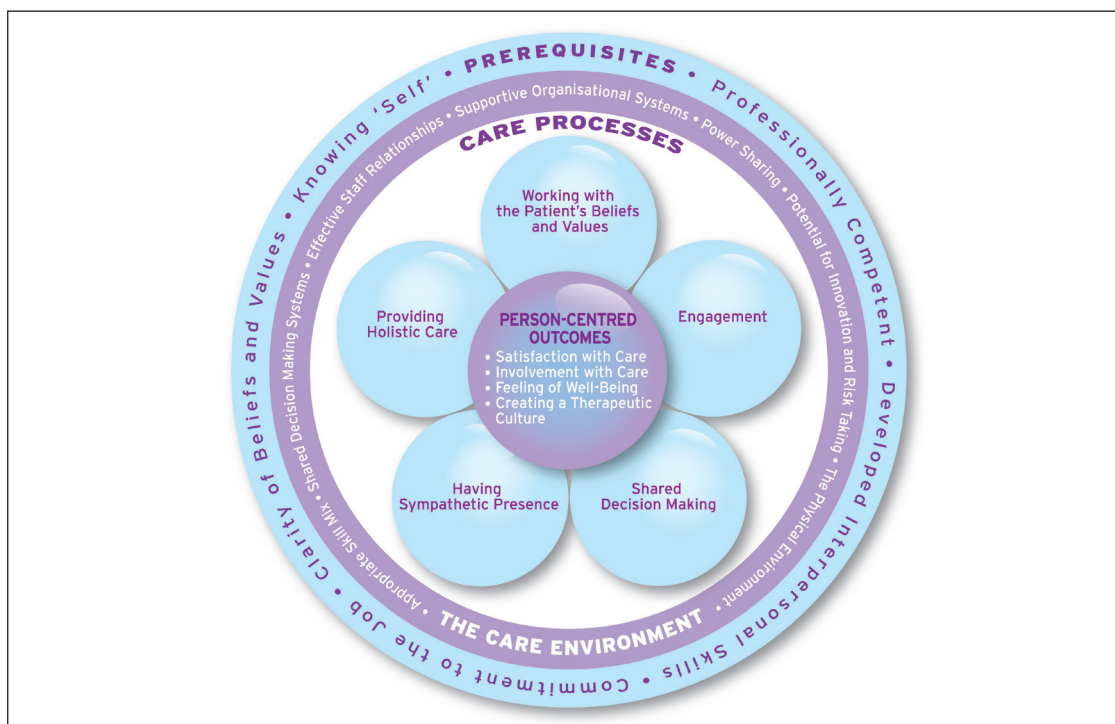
PREREQUISITES • Professionally Competent • Developed Interpersonal Skills • Commitment to the Job • Clarity of Beliefs and Values • Knowing 'Self' •

Supportive Organisational Systems • Power Sharing • Potential for Innovation and Risk Taking • The Physical Environment • THE CARE ENVIRONMENT • Appropriate Skill Mix • Shared Decision Making Systems • Effective Staff Relationships •

CARE PROCESSES

Working with the Patient's Beliefs and Values

Engagement

Shared Decision Making

Having Sympathetic Presence

Providing Holistic Care

PERSON-CENTRED OUTCOMES
• Satisfaction with Care
• Involvement with Care
• Feeling of Well-Being
• Creating a Therapeutic Culture